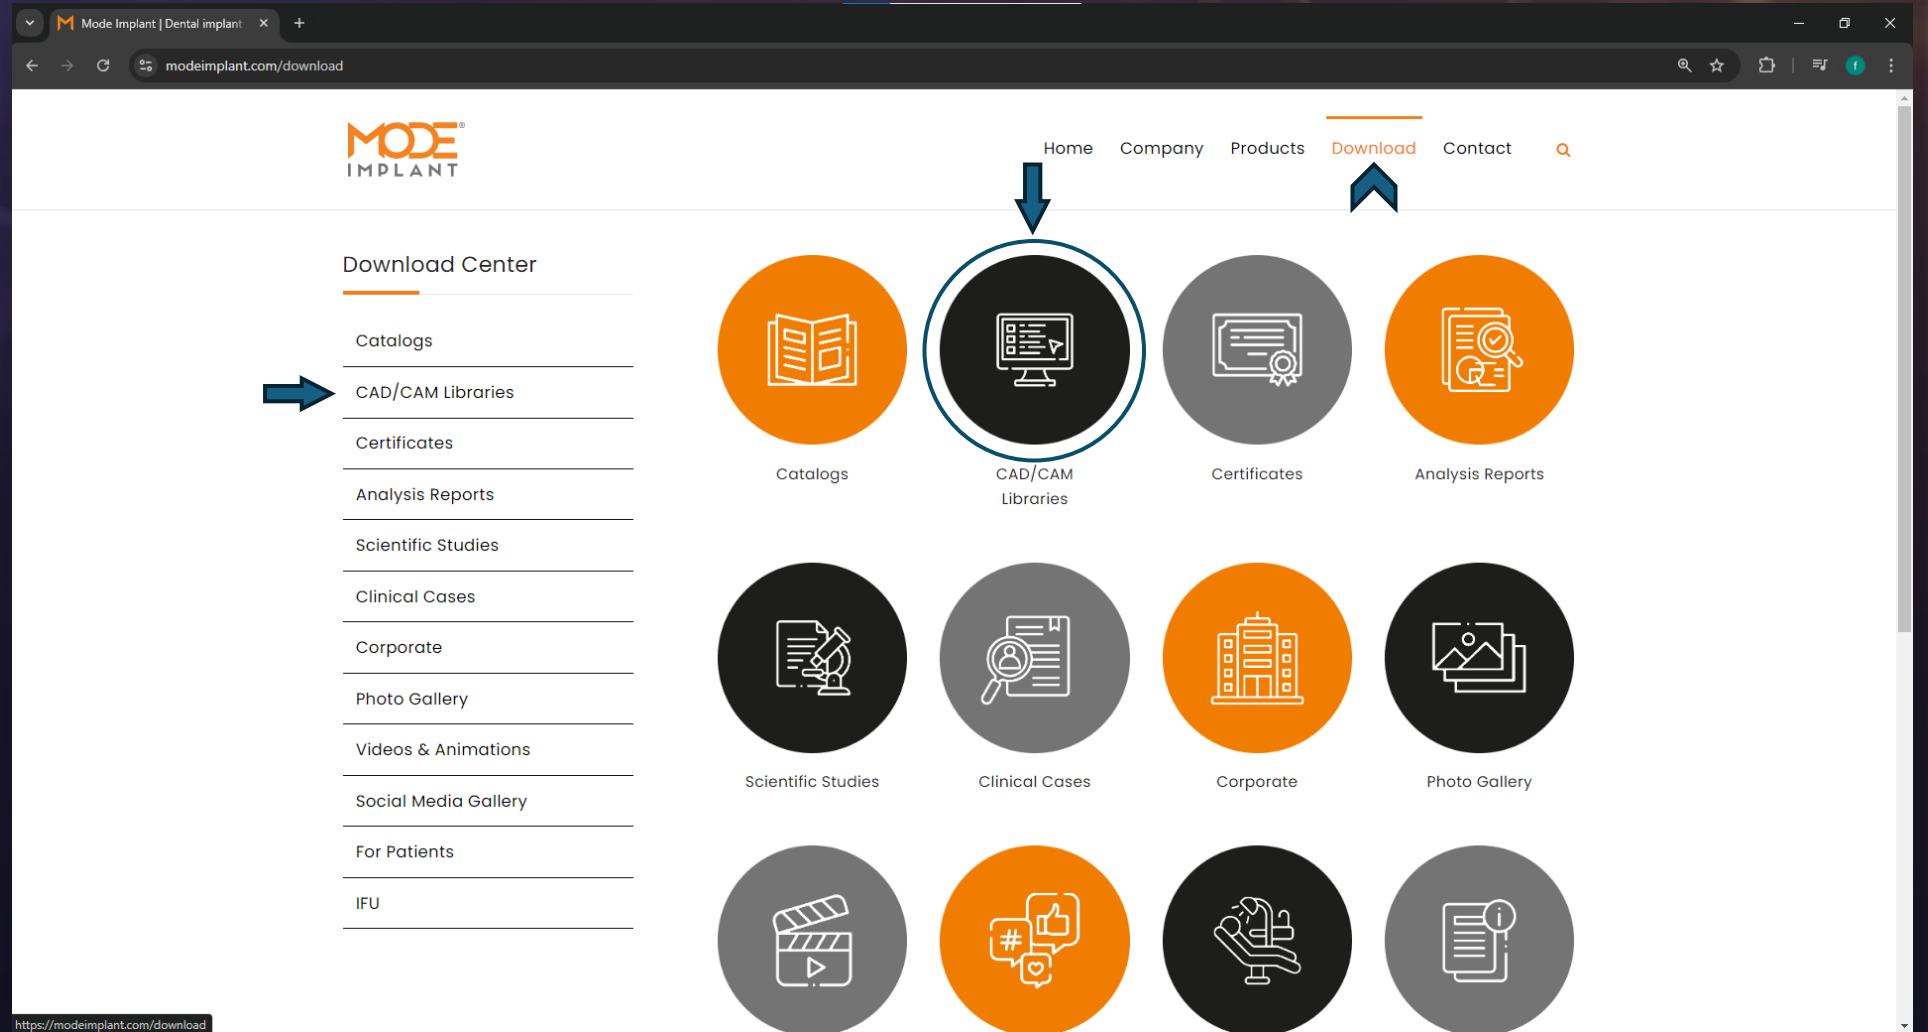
Mode Implant | Dental implant

modeimplant.com/download

MODE® IMPLANT

Home Company Products Download Contact

Download Center

Catalogs

CAD/CAM Libraries

Certificates

Analysis Reports

Scientific Studies

Clinical Cases

Corporate

Photo Gallery

Videos & Animations

Social Media Gallery

For Patients

IFU

Catalogs

CAD/CAM Libraries

Certificates

Analysis Reports

Scientific Studies

Clinical Cases

Corporate

Photo Gallery

https://modeimplant.com/download